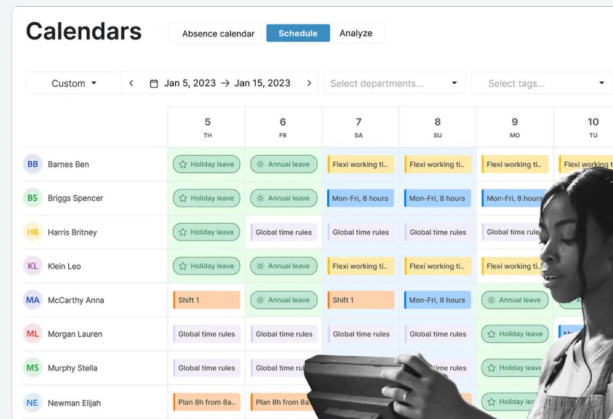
Calendars

Absence calendar Schedule Analyze

Custom ▾ ‹ Jan 5, 2023 → Jan 15, 2023 › Select departments... Select tags...

| | 5 TH | 6 FR | 7 SA | 8 SU | 9 MO | 10 TU |
|---|---|---|---|---|---|---|
| BB Barnes Ben | Holiday leave | Annual leave | Flexi working ti.. | Flexi working ti.. | Flexi working ti.. | Flexi |
| BS Briggs Spencer | Holiday leave | Annual leave | Mon-Fri, 8 hours | Mon-Fri, 8 hours | Mon-Fri, 8 hours | |
| HB Harris Britney | Holiday leave | Global time rules | Global time rules | Global time rules | Global time rules | |
| KL Klein Leo | Holiday leave | Annual leave | Flexi working ti.. | Flexi working ti.. | Flexi working ti.. | |
| MA McCarthy Anna | Shift 1 | Annual leave | Shift 1 | Mon-Fri, 8 hours | Annual leave | |
| ML Morgan Lauren | Global time rules | Global time rules | Global time rules | Global time rules | Holiday leave | |
| MS Murphy Stella | Global time rules | Global time rules | Global time rules | Global time rules | Holiday leave | |
| NE Newman Elijah | Plan 8h from 8a.. | Plan 8h from 8a.. | | | | |